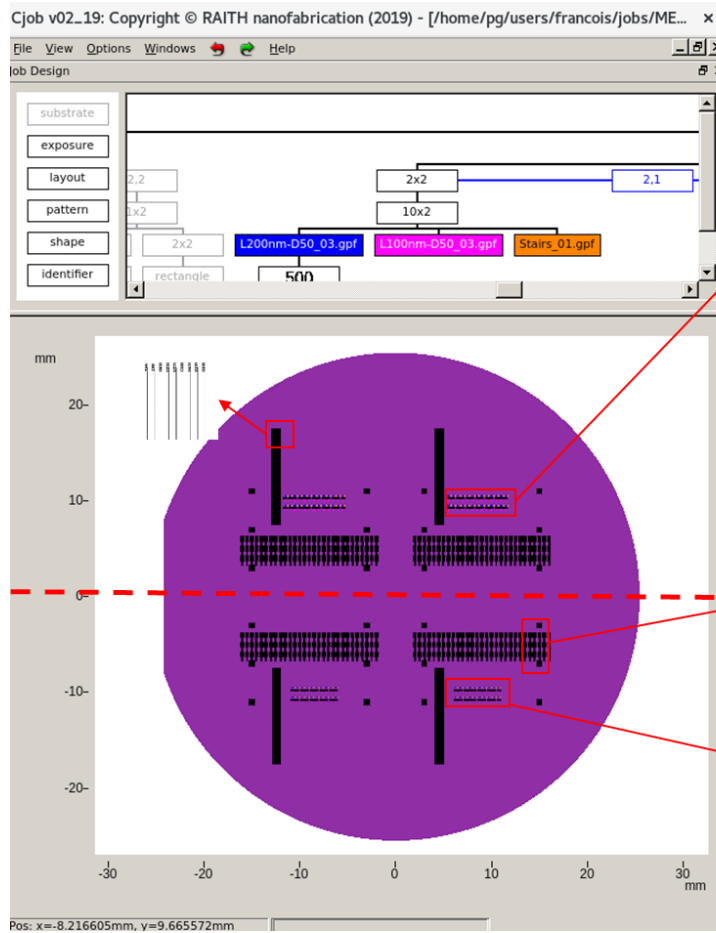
Cjob v02_19: Copyright © RAITH nanofabrication (2019) - [/home/pg/users/francois/jobs/ME...

File View Options Windows Help

Job Design

substrate
exposure
layout
pattern
shape
identifier

2,2
1x2
2x2
rectangle
2x2
10x2
2,1
L200nm-D50_03.gpf
L100nm-D50_03.gpf
Stairs_01.gpf
500

mm
20
10
0
-10
-20
-30
-20
-10
0
10
20
30
mm

Pos: x=-8.216605mm, y=9.665572mm